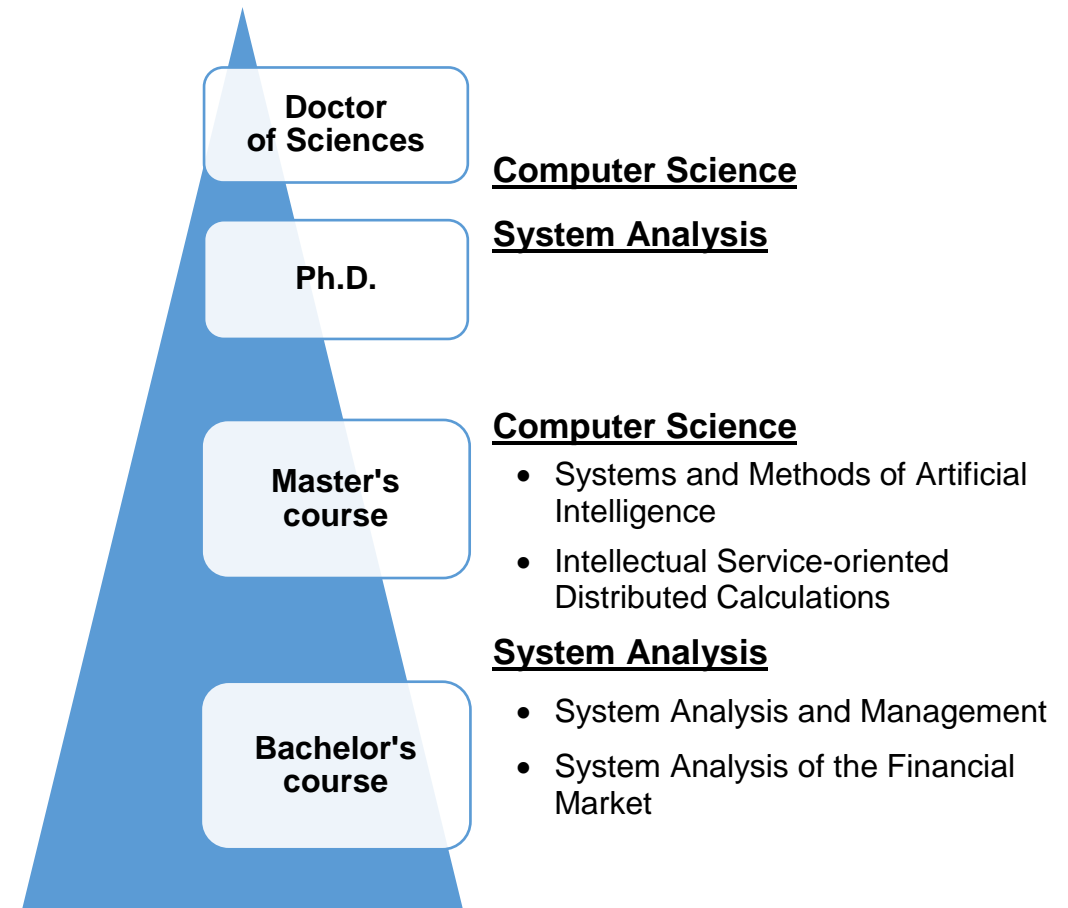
Doctor of Sciences

Ph.D.

Master's course

Bachelor's course

Computer Science

System Analysis

Computer Science

- Systems and Methods of Artificial Intelligence
- Intellectual Service-oriented Distributed Calculations

System Analysis

- System Analysis and Management
- System Analysis of the Financial Market